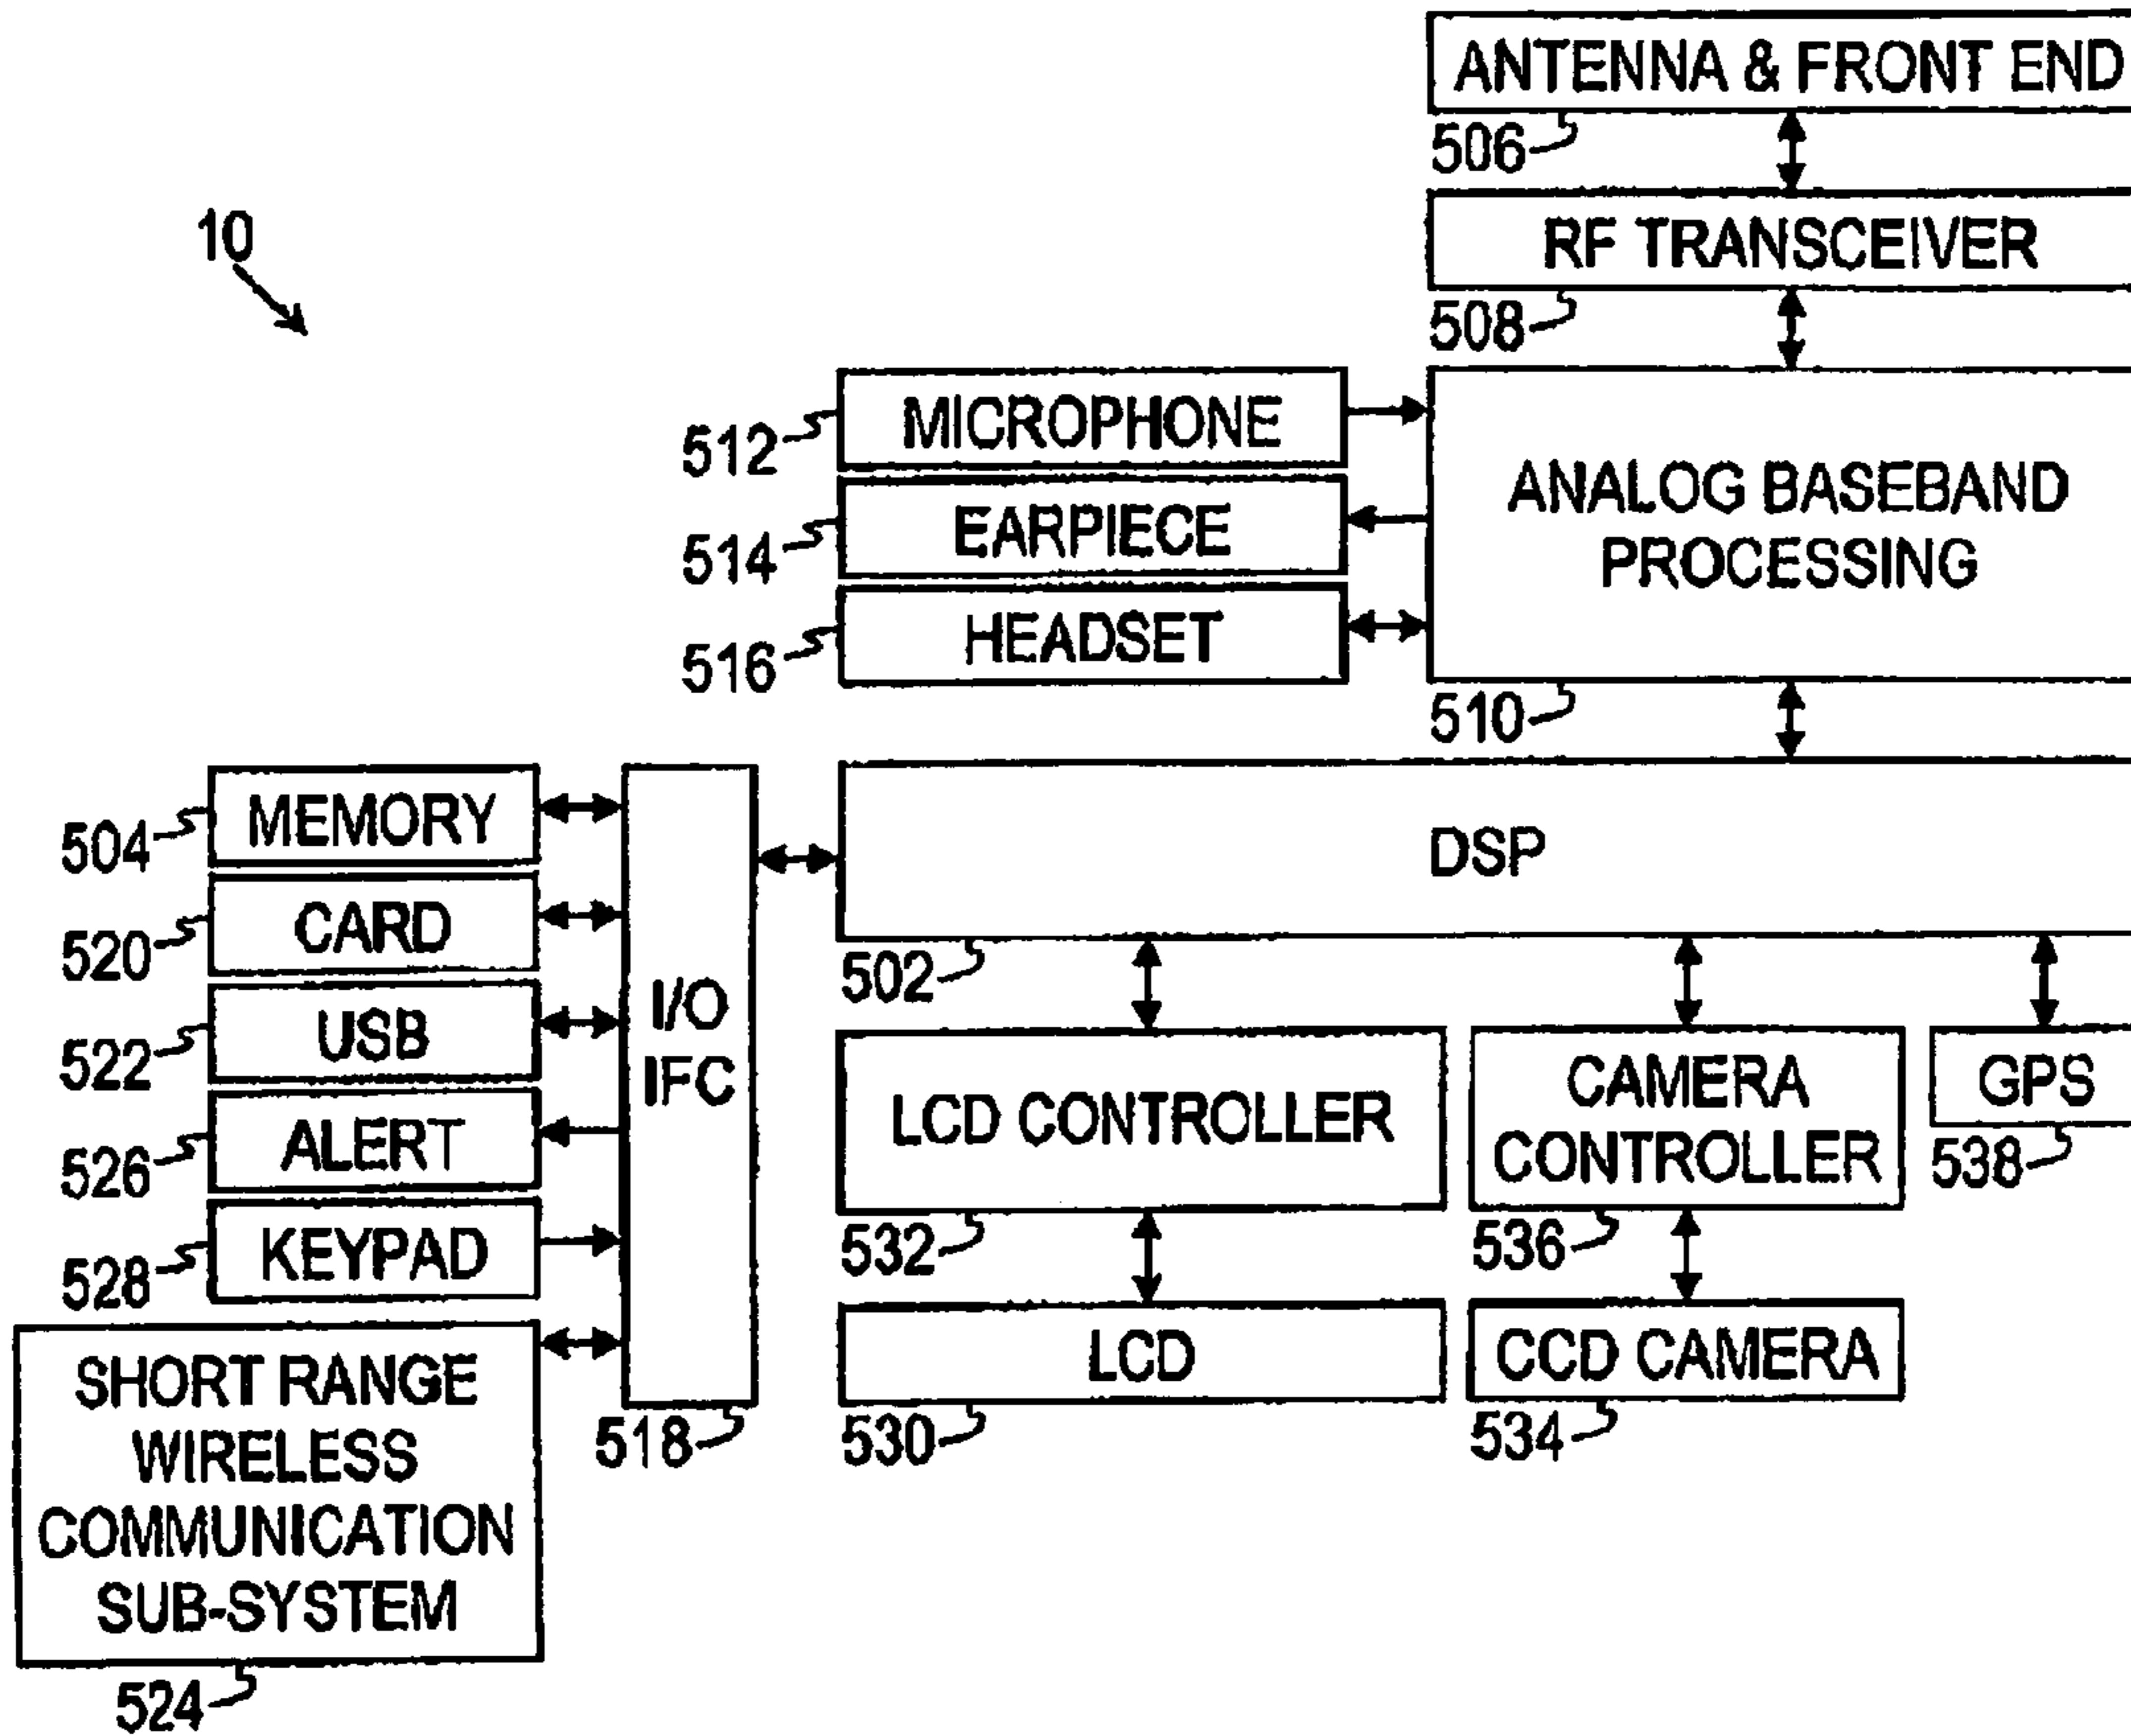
ANTENNA & FRONT END
506
RF TRANSCEIVER
508
10
512 MICROPHONE
514 EARPIECE
516 HEADSET
ANALOG BASEBAND PROCESSING
510
504 MEMORY
520 CARD
522 USB
526 ALERT
528 KEYPAD
I/O IFC
DSP
502
LCD CONTROLLER
532
CAMERA CONTROLLER
536
GPS
538
LCD
530
CCD CAMERA
534
SHORT RANGE WIRELESS COMMUNICATION SUB-SYSTEM
524
518